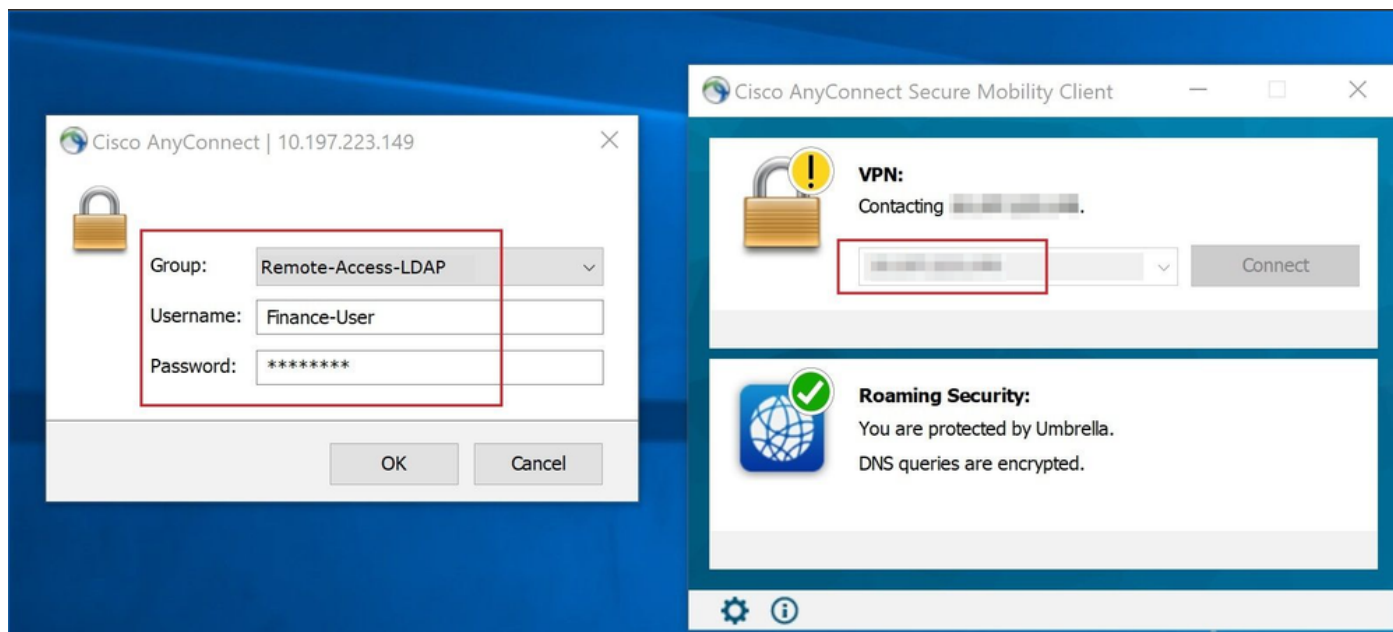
Cisco AnyConnect | 10.197.223.149

Group: Remote-Access-LDAP
Username: Finance-User
Password: ********

OK Cancel

Cisco AnyConnect Secure Mobility Client

VPN:
Contacting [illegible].

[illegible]
Connect

Roaming Security:
You are protected by Umbrella.
DNS queries are encrypted.